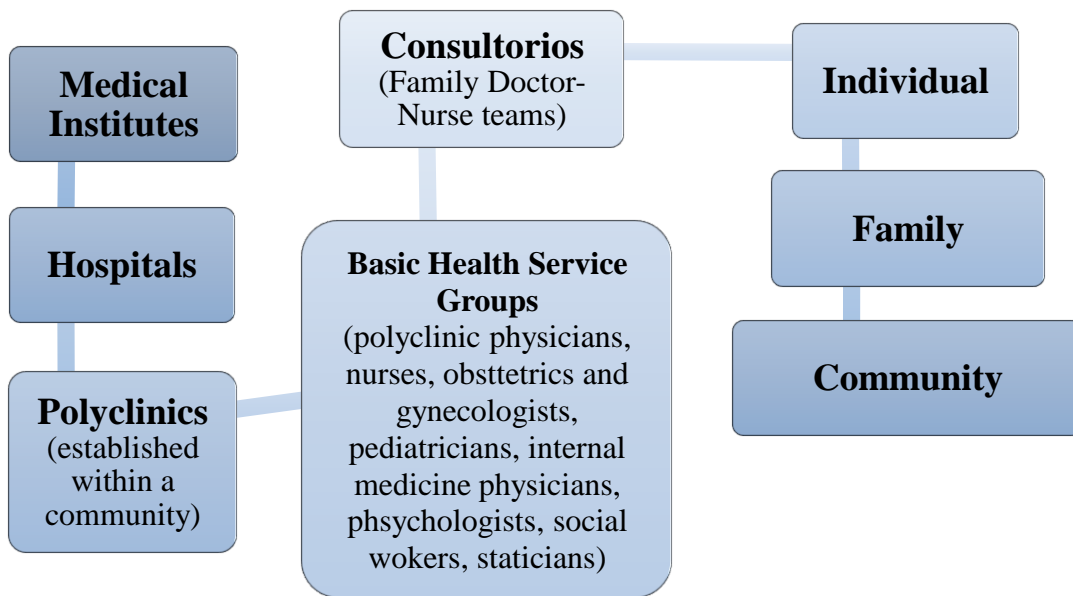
Medical Institutes

Hospitals

Polyclinics (established within a community)

Consultorios (Family Doctor-Nurse teams)

Basic Health Service Groups (polyclinic physicians, nurses, obsttetrics and gynecologists, pediatricians, internal medicine physicians, phsychologists, social wokers, staticians)

Individual

Family

Community